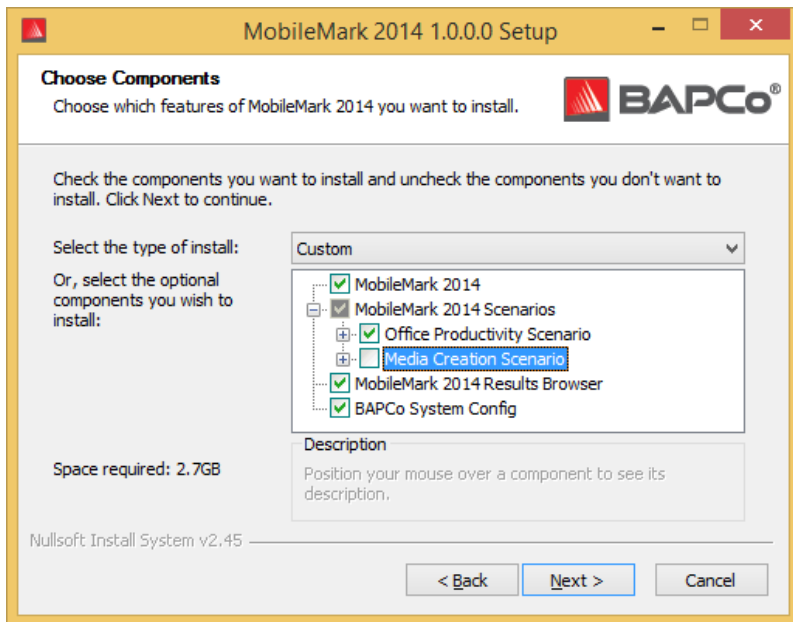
MobileMark 2014 1.0.0.0 Setup

Choose Components
Choose which features of MobileMark 2014 you want to install.

BAPCo®

Check the components you want to install and uncheck the components you don't want to install. Click Next to continue.

Select the type of install:
Custom

Or, select the optional components you wish to install:

MobileMark 2014
MobileMark 2014 Scenarios
Office Productivity Scenario
Media Creation Scenario
MobileMark 2014 Results Browser
BAPCo System Config

Space required: 2.7GB

Description
Position your mouse over a component to see its description.

Nullsoft Install System v2.45

< Back
Next >
Cancel